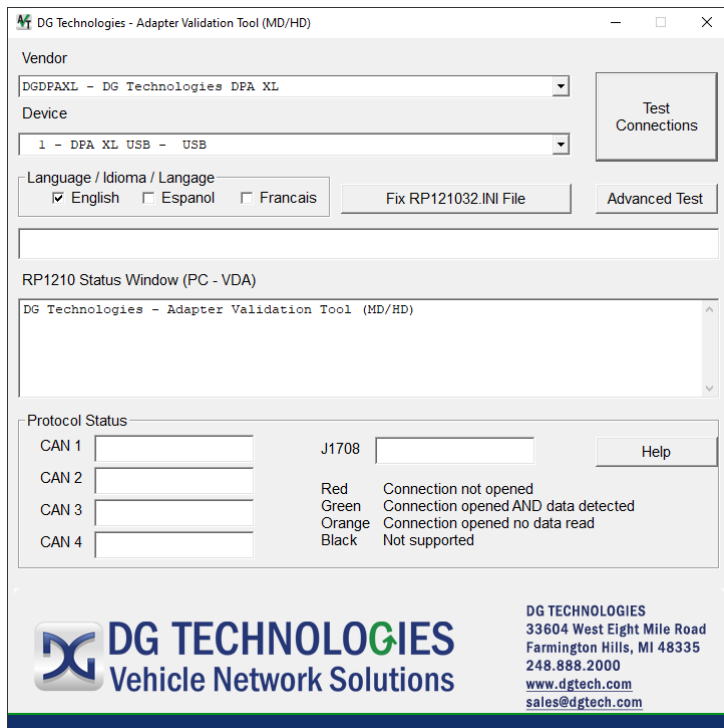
DG Technologies - Adapter Validation Tool (MD/HD)

Vendor

DGDPAXL - DG Technologies DPA XL

Device

1 - DPA XL USB - USB

Test Connections

Language / Idioma / Langage

☑ English ☐ Espanol ☐ Francais

Fix RP121032.INI File

Advanced Test

RP1210 Status Window (PC - VDA)

DG Technologies - Adapter Validation Tool (MD/HD)

Protocol Status

CAN 1

CAN 2

CAN 3

CAN 4

J1708

Help

Red Connection not opened
Green Connection opened AND data detected
Orange Connection opened no data read
Black Not supported

DG TECHNOLOGIES
Vehicle Network Solutions

DG TECHNOLOGIES
33604 West Eight Mile Road
Farmington Hills, MI 48335
248.888.2000
www.dgtech.com
sales@dgtech.com